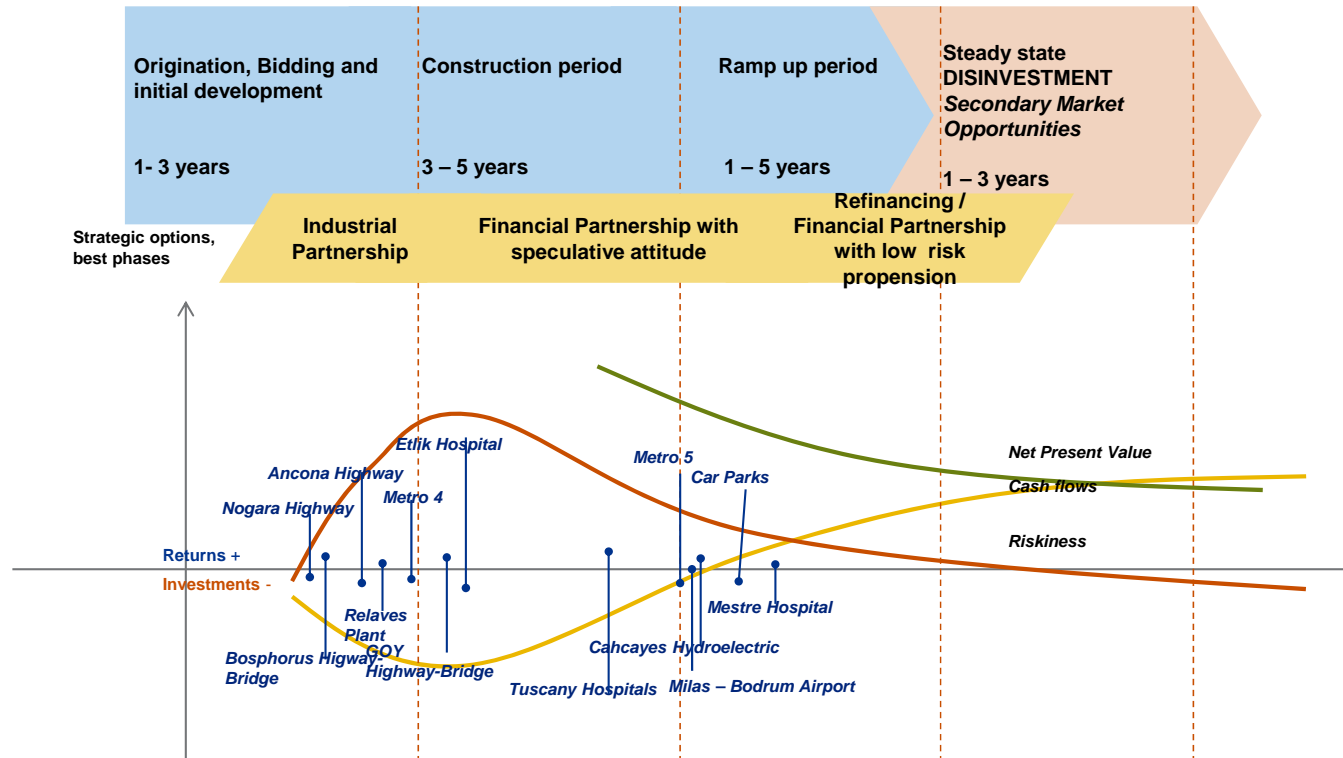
Origination, Bidding and initial development

1- 3 years

Construction period

3 – 5 years

Ramp up period

1 – 5 years

Steady state
DISINVESTMENT
*Secondary Market Opportunities*

1 – 3 years

Strategic options, best phases

Industrial Partnership

Financial Partnership with speculative attitude

Refinancing / Financial Partnership with low risk propension

Etlik Hospital

Ancona Highway

Metro 4

Nogara Highway

Metro 5

Car Parks

Net Present Value

Cash flows

Riskiness

Returns +

Investments -

Relaves Plant

GOY Highway-Bridge

Bosphorus Higway-Bridge

Tuscany Hospitals

Cahcayes Hydroelectric

Mestre Hospital

Milas – Bodrum Airport